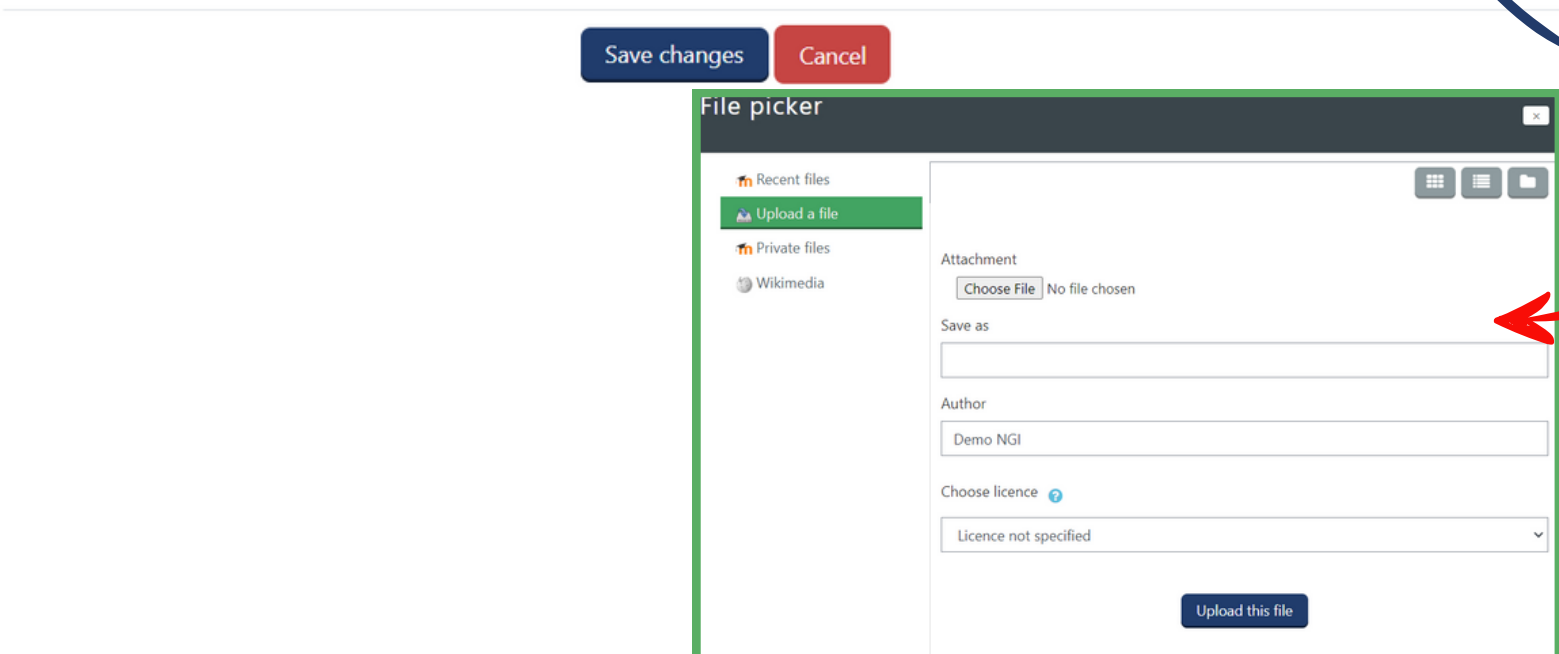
Save changes Cancel

File picker

×

Recent files
Upload a file
Private files
Wikimedia

Attachment
Choose File No file chosen

Save as

Author
Demo NGI

Choose licence

Licence not specified

Upload this file